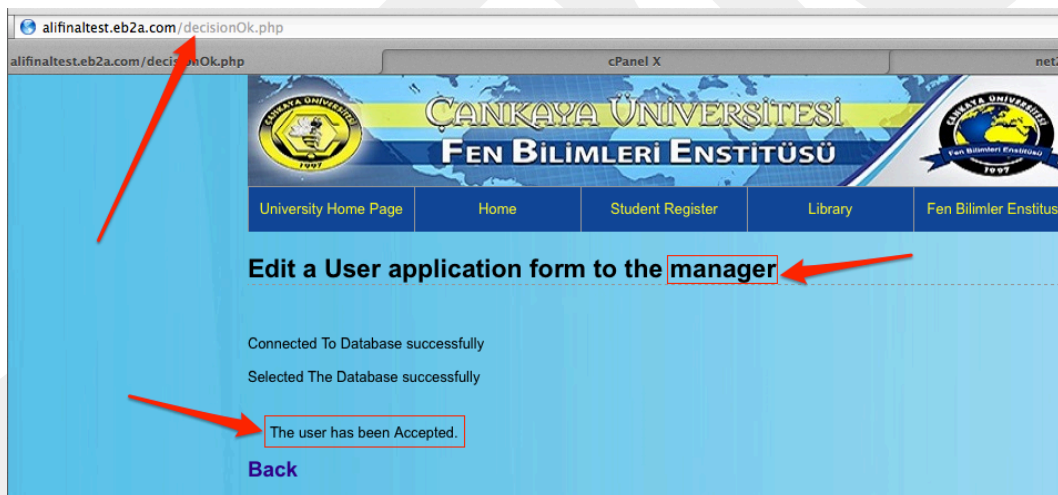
alifinaltest.eb2a.com/decisionOk.php

alifinaltest.eb2a.com/deci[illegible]nOk.php | cPanel X | net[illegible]

ÇANKAYA ÜNİVERSİTESİ
FEN BİLİMLERİ ENSTİTÜSÜ

ÇANKAYA ÜNİVERSİTESİ 1997

Fen Bilimleri Enstitüsü 1997

University Home Page | Home | Student Register | Library | Fen Bilimler Enstitus

Edit a User application form to the manager

Connected To Database successfully

Selected The Database successfully

The user has been Accepted.

Back